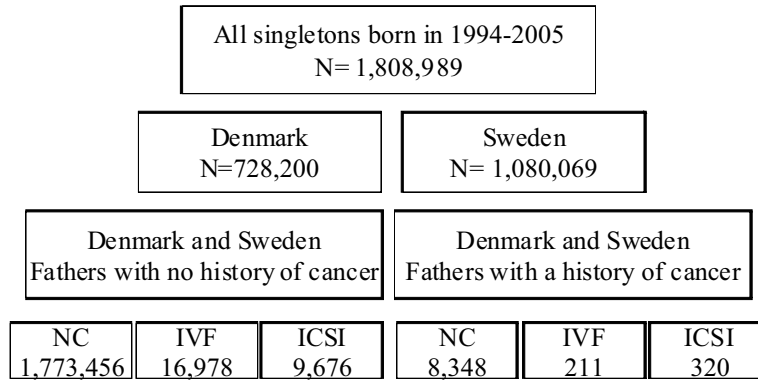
All singletons born in 1994-2005
N= 1,808,989

Denmark
N=728,200

Sweden
N= 1,080,069

Denmark and Sweden
Fathers with no history of cancer

Denmark and Sweden
Fathers with a history of cancer

NC
1,773,456

IVF
16,978

ICSI
9,676

NC
8,348

IVF
211

ICSI
320